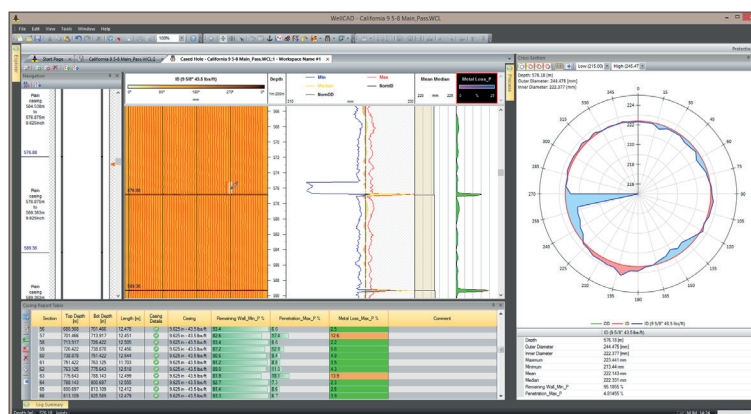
WellCAD - California 9 5-8 Main_Pass.WCL

File Edit View Tools Window Help

100%

Start Page | California 9 5-8 Main_Pass.WCL | Cased Hole - California 9 5-8 Main_Pass.WCL:1 - Workspace Name #1

Navigation

Plain casing 564.538m to 576.875m 9.625in

576.88

Plain casing 576.875m to 588.563m 9.625in

588.56

Plain casing

ID (9 5/8" 43.5 lbs/ft)

| Depth | Min | Max | Mean Median | Metal Loss_P |
|---|---|---|---|---|
| 1m:200m | Median | NomID | | |
| | NomOD | | | |

566
568
570
572
574
576
578
580
582
584
586
588

576.88

588.56

Casing Report Table

| Section | Top Depth [m] | Bot Depth [m] | Length [m] | Casing Details | Casing | Remaining Wall_Min_P % | Penetration_Max_P % | Metal Loss_Max_P % | Comment |
|---|---|---|---|---|---|---|---|---|---|
| 56 | 688.560 | 701.408 | 12.478 | | 9.625 in - 43.5 lbs/ft | 93.4 | 6.6 | 2.5 | |
| 57 | 701.408 | 713.917 | 12.451 | | 9.625 in - 43.5 lbs/ft | 87.4 | 12.6 | 2.5 | |
| 58 | 713.917 | 726.422 | 12.505 | | 9.625 in - 43.5 lbs/ft | 92.0 | 8.0 | 2.0 | |
| 59 | 726.422 | 738.676 | 12.456 | | 9.625 in - 43.5 lbs/ft | 91.2 | 8.8 | 3.0 | |
| 60 | 738.878 | 751.422 | 12.544 | | 9.625 in - 43.5 lbs/ft | 90.6 | 9.4 | 4.3 | |
| 61 | 751.422 | 763.125 | 11.703 | | 9.625 in - 43.5 lbs/ft | 91.2 | 8.8 | 3.9 | |
| 62 | 763.125 | 775.643 | 12.518 | | 9.625 in - 43.5 lbs/ft | 88.7 | 11.3 | 4.2 | |
| 63 | 775.643 | 788.143 | 12.499 | | 9.625 in - 43.5 lbs/ft | 81.9 | 18.1 | 13.9 | |
| 64 | 788.143 | 800.697 | 12.555 | | 9.625 in - 43.5 lbs/ft | 92.9 | 7.1 | 2.1 | |
| 65 | 800.697 | 813.109 | 12.412 | | 9.625 in - 43.5 lbs/ft | 93.6 | 6.4 | 2.3 | |
| 66 | 813.109 | 825.589 | 12.479 | | 9.625 in - 43.5 lbs/ft | 93.3 | 6.7 | 2.5 | |

Log Summary

Cross Section

Low (215.00) High (245.47)

Depth: 576.18 [m]
Outer Diameter: 244.478 [mm]
Inner Diameter: 222.377 [mm]

345 0 15
330 30
315 45
300 60
285 75
270 90
255 105
240 120
225 135
210 150
195 165
180

218
223
228
233
238
243

— OD — ID — ID (9 5/8" 43.5 lbs/ft)

| | ID (9 5/8" 43.5 lbs/ft) |
|---|---|
| Depth | 576.18 [m] |
| Outer Diameter | 244.478 [mm] |
| Inner Diameter | 222.377 [mm] |
| Maximum | 223.441 mm |
| Minimum | 213.44 mm |
| Mean | 222.143 mm |
| Median | 222.331 mm |
| Remaining Wall_Min_P | 95.1895 % |
| Penetration_Max_P | 4.01455 % |